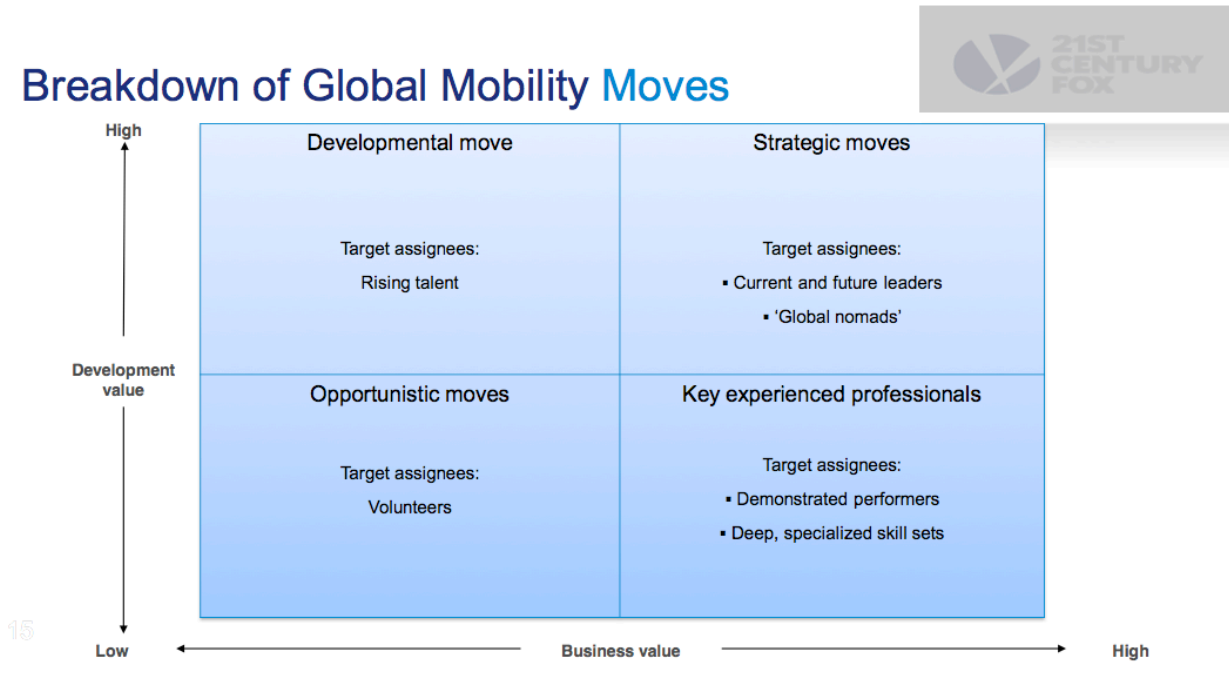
Breakdown of Global Mobility Moves

21ST CENTURY FOX

High

Development value

Low

Developmental move

Target assignees:

Rising talent

Strategic moves

Target assignees:

▪ Current and future leaders

▪ 'Global nomads'

Opportunistic moves

Target assignees:

Volunteers

Key experienced professionals

Target assignees:

▪ Demonstrated performers

▪ Deep, specialized skill sets

15

Business value

High